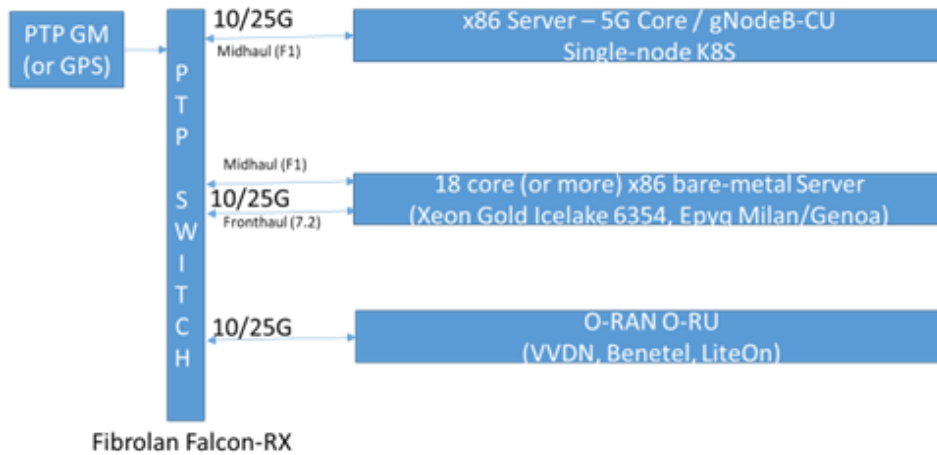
PTP GM
(or GPS)

10/25G
Midhaul (F1)

x86 Server – 5G Core / gNodeB-CU
Single-node K8S

P
T
P

S
W
I
T
C
H

Midhaul (F1)
10/25G
Fronthaul (7.2)

18 core (or more) x86 bare-metal Server
(Xeon Gold Icelake 6354, Epyq Milan/Genoa)

10/25G

O-RAN O-RU
(VVDN, Benetel, LiteOn)

Fibrolan Falcon-RX